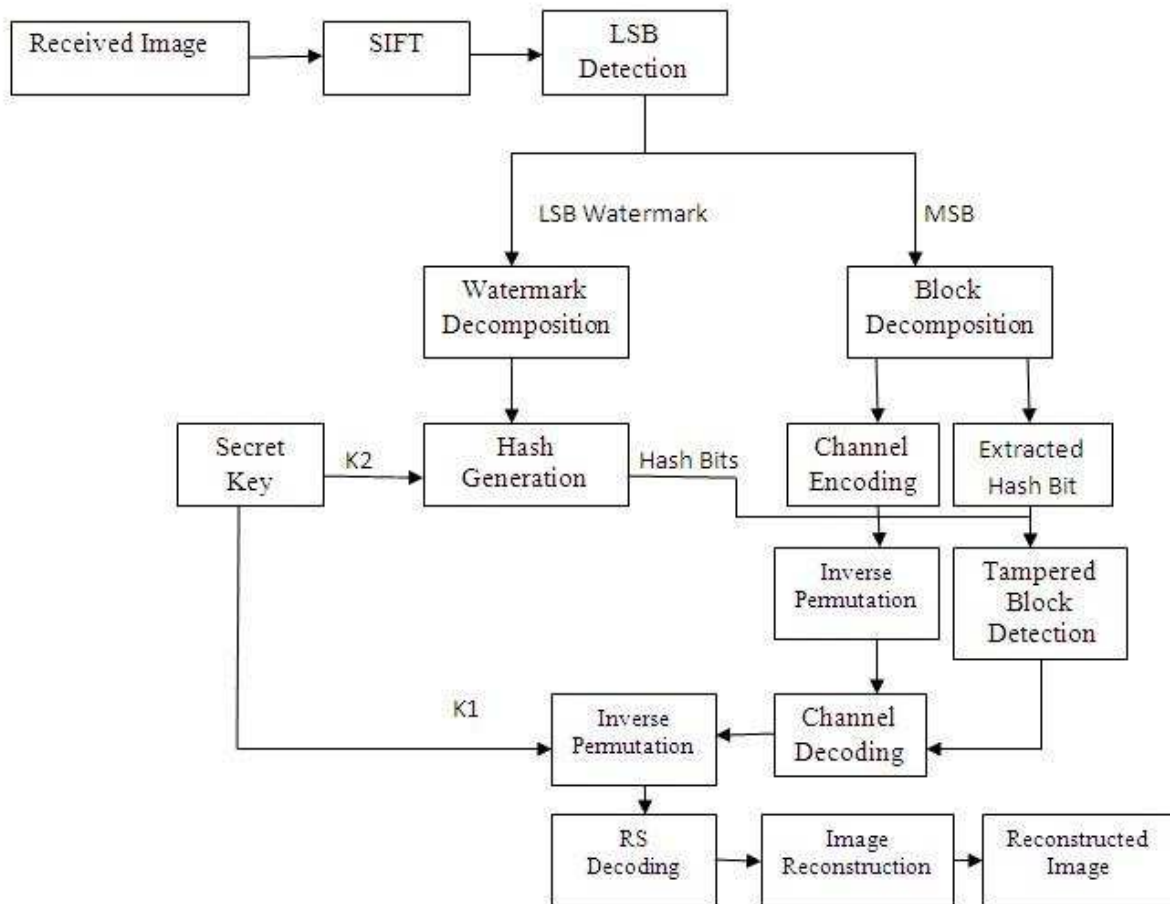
Received Image

SIFT

LSB Detection

LSB Watermark

MSB

Watermark Decomposition

Block Decomposition

Secret Key

K2

Hash Generation

Hash Bits

Channel Encoding

Extracted Hash Bit

Inverse Permutation

Tampered Block Detection

K1

Inverse Permutation

Channel Decoding

RS Decoding

Image Reconstruction

Reconstructed Image